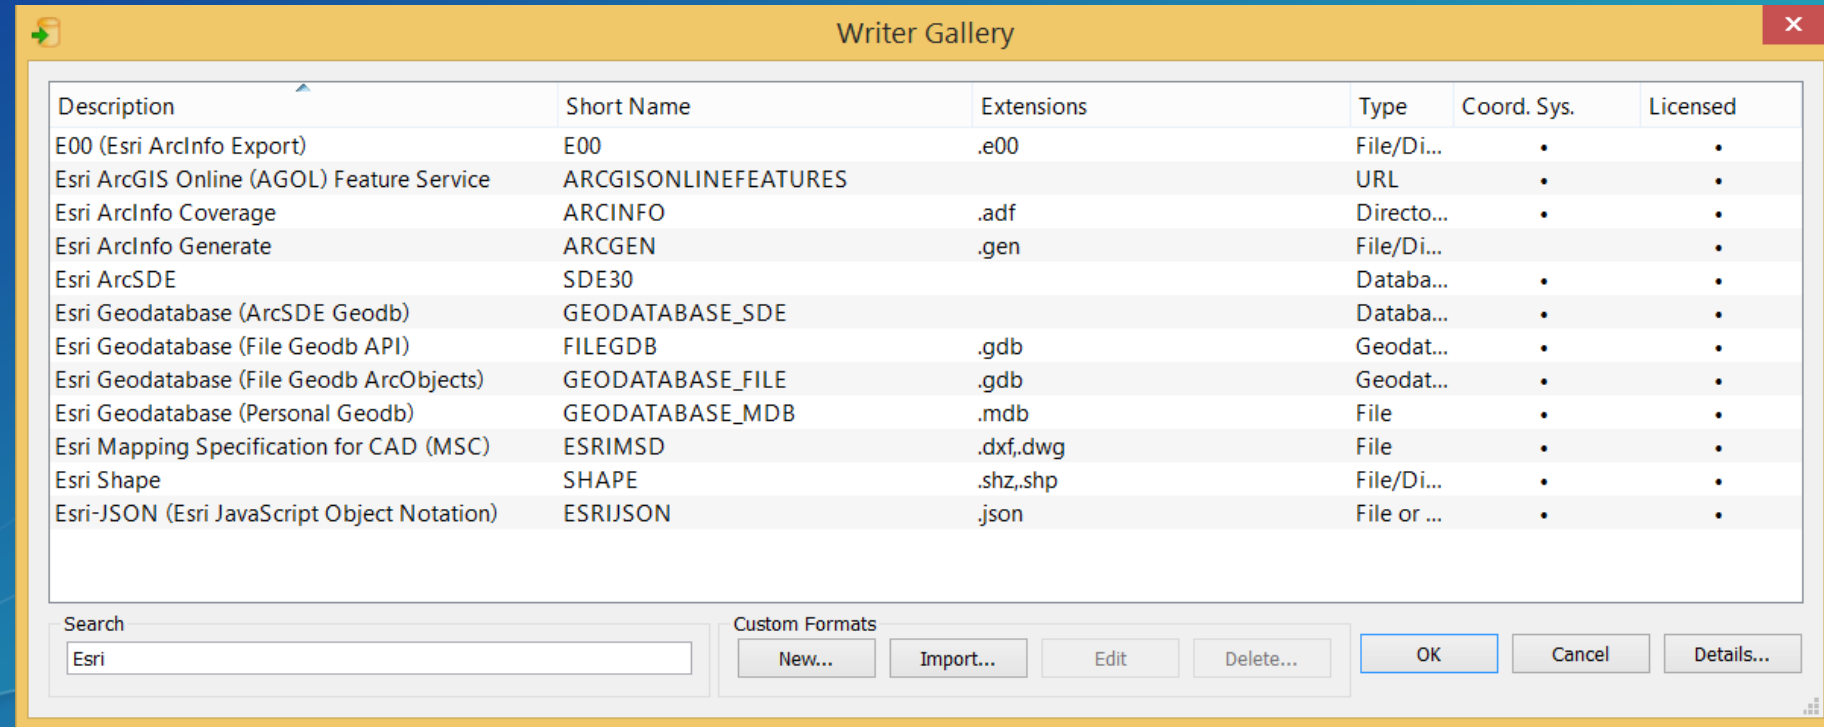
Writer Gallery

| Description | Short Name | Extensions | Type | Coord. Sys. | Licensed |
|---|---|---|---|---|---|
| E00 (Esri ArcInfo Export) | E00 | .e00 | File/Di... | • | • |
| Esri ArcGIS Online (AGOL) Feature Service | ARCGISONLINEFEATURES | | URL | • | • |
| Esri ArcInfo Coverage | ARCINFO | .adf | Directo... | • | • |
| Esri ArcInfo Generate | ARCGEN | .gen | File/Di... | | • |
| Esri ArcSDE | SDE30 | | Databa... | • | • |
| Esri Geodatabase (ArcSDE Geodb) | GEODATABASE_SDE | | Databa... | • | • |
| Esri Geodatabase (File Geodb API) | FILEGDB | .gdb | Geodat... | • | • |
| Esri Geodatabase (File Geodb ArcObjects) | GEODATABASE_FILE | .gdb | Geodat... | • | • |
| Esri Geodatabase (Personal Geodb) | GEODATABASE_MDB | .mdb | File | • | • |
| Esri Mapping Specification for CAD (MSC) | ESRIMSD | .dxf,.dwg | File | • | • |
| Esri Shape | SHAPE | .shz,.shp | File/Di... | • | • |
| Esri-JSON (Esri JavaScript Object Notation) | ESRIJSON | .json | File or ... | • | • |

Search
Esri

Custom Formats
New... Import... Edit Delete...

OK Cancel Details...